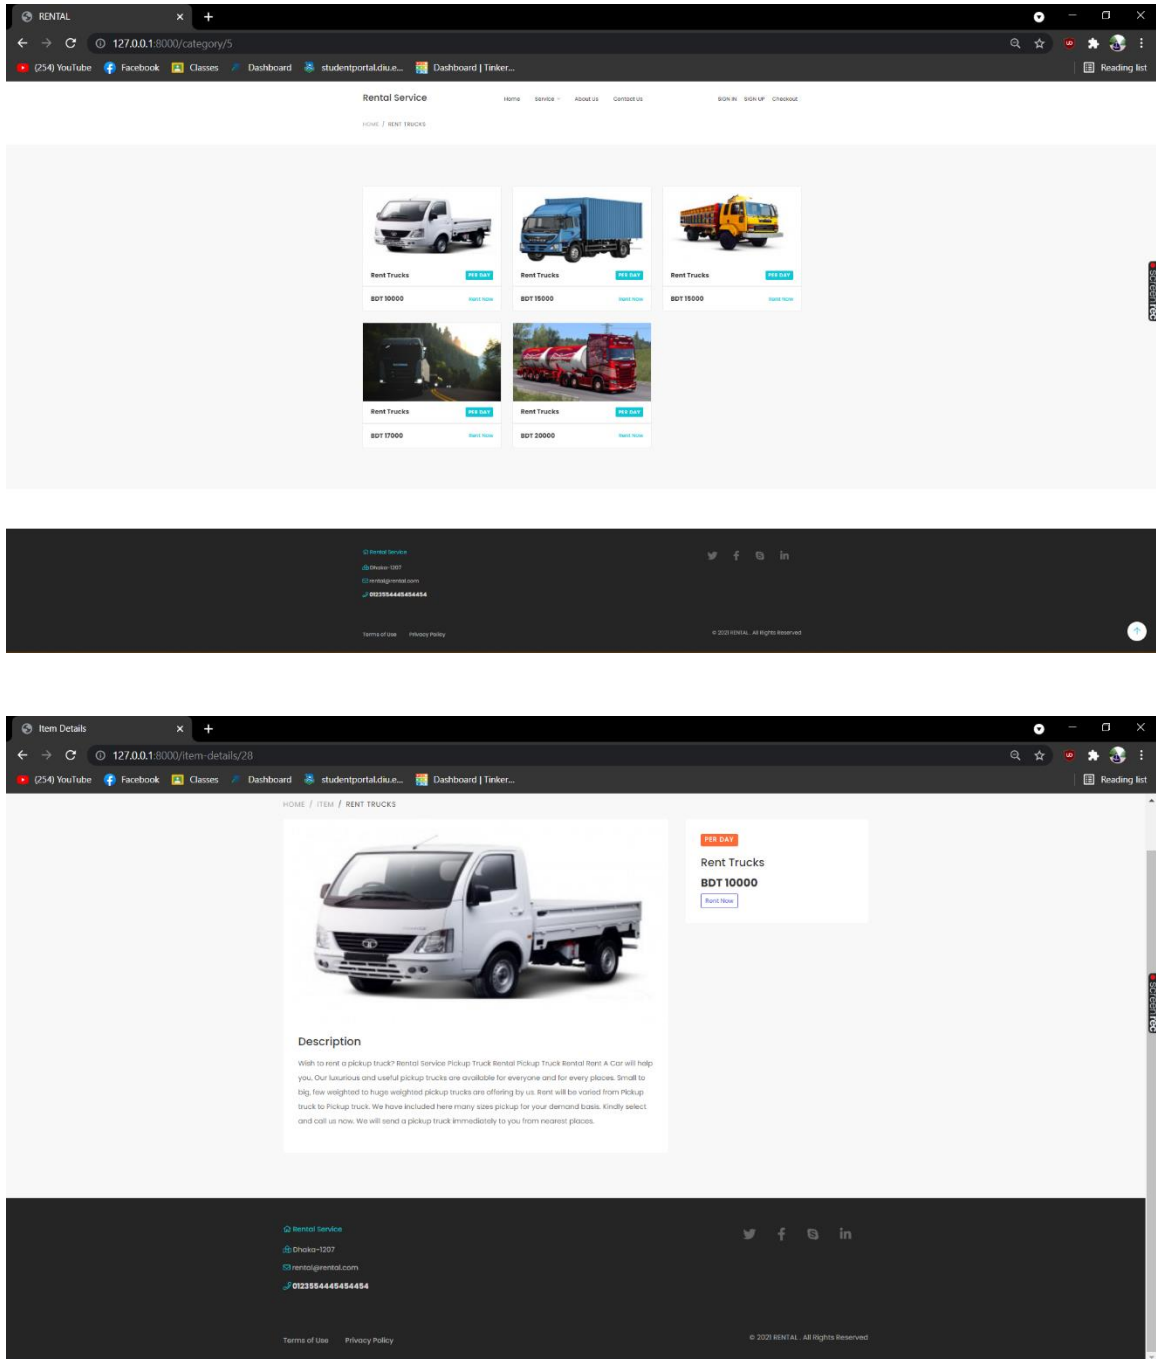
RENTAL
127.0.0.1:8000/category/5
(254) YouTube Facebook Classes Dashboard studentportal.diu.e... Dashboard | Tinker... Reading list

Rental Service
Home Service About Us Contact Us SIGN IN SIGN UP Checkout
HOME / RENT TRUCKS

Rent Trucks PER DAY
BDT 10000 Rent Now

Rent Trucks PER DAY
BDT 15000 Rent Now

Rent Trucks PER DAY
BDT 15000 Rent Now

Rent Trucks PER DAY
BDT 17000 Rent Now

Rent Trucks PER DAY
BDT 20000 Rent Now

Rental Service
Dhaka-1207
rental@rental.com
0123554445454454
Terms of Use Privacy Policy
© 2021 RENTAL . All Rights Reserved

Item Details
127.0.0.1:8000/item-details/28
(254) YouTube Facebook Classes Dashboard studentportal.diu.e... Dashboard | Tinker... Reading list

HOME / ITEM / RENT TRUCKS

PER DAY
Rent Trucks
BDT 10000
Rent Now

Description
Wish to rent a pickup truck? Rental Service Pickup Truck Rental Pickup Truck Rental Rent A Car will help you. Our luxurious and useful pickup trucks are available for everyone and for every places. Small to big, few weighted to huge weighted pickup trucks are offering by us. Rent will be varied from Pickup truck to Pickup truck. We have included here many sizes pickup for your demand basis. Kindly select and call us now. We will send a pickup truck immediately to you from nearest places.

Rental Service
Dhaka-1207
rental@rental.com
0123554445454454
Terms of Use Privacy Policy
© 2021 RENTAL . All Rights Reserved